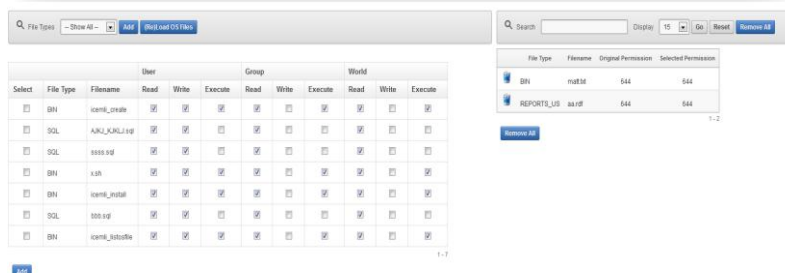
File Types – Show All – Add (Re)Load OS Files

| | | | User | | | Group | | | World | | |
|---|---|---|---|---|---|---|---|---|---|---|---|
| Select | File Type | Filename | Read | Write | Execute | Read | Write | Execute | Read | Write | Execute |
| | BIN | icemli_create | | | | | | | | | |
| | SQL | AJKJ_KJKLJ.sql | | | | | | | | | |
| | SQL | ssss.sql | | | | | | | | | |
| | BIN | s.sh | | | | | | | | | |
| | BIN | icemli_install | | | | | | | | | |
| | SQL | bbb.sql | | | | | | | | | |
| | BIN | icemli_listosfile | | | | | | | | | |

1 - 7

Add

Search Display 15 Go Reset Remove All

| | File Type | Filename | Original Permission | Selected Permission |
|---|---|---|---|---|
| | BIN | matt.txt | 644 | 644 |
| | REPORTS_US | aa.rdf | 644 | 644 |

1 - 2

Remove All